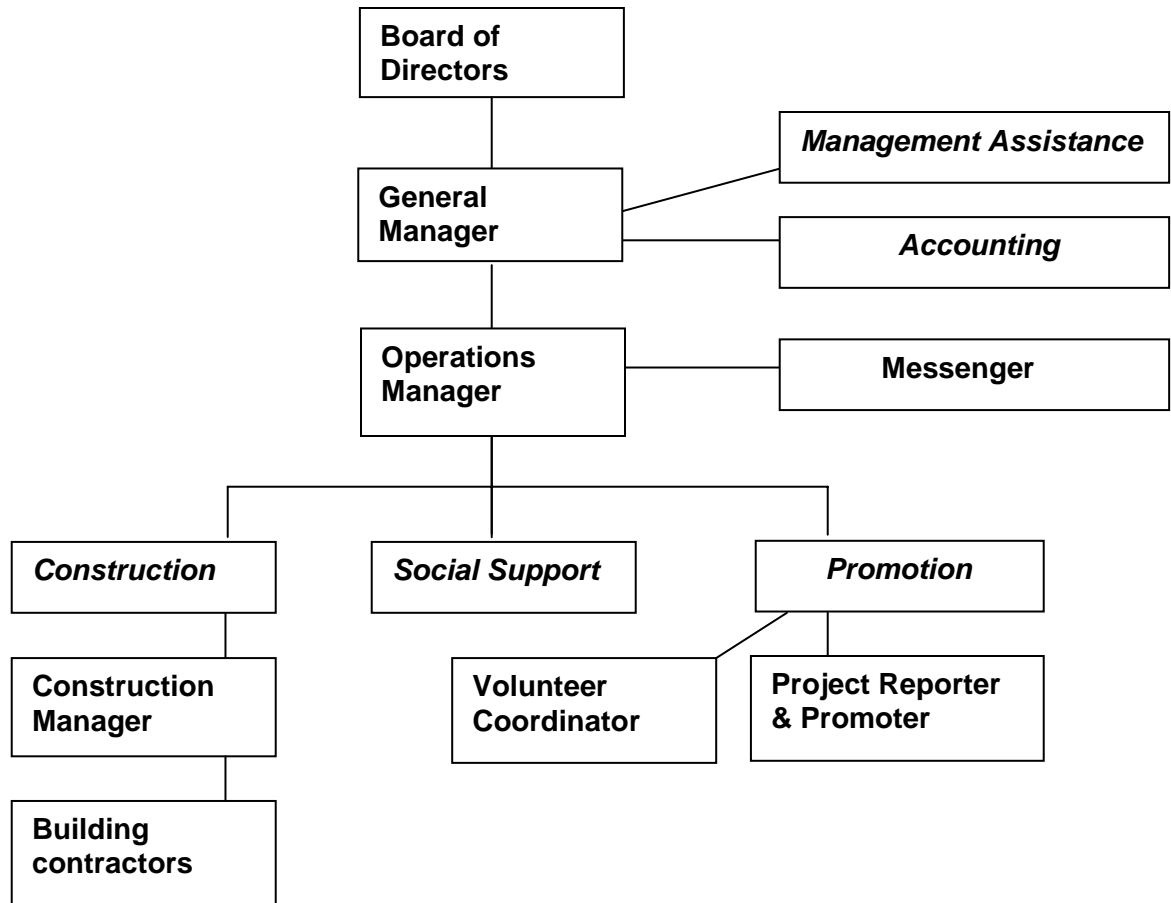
Board of Directors

Management Assistance

General Manager

Accounting

Operations Manager

Messenger

Construction

Social Support

Promotion

Construction Manager

Volunteer Coordinator

Project Reporter & Promoter

Building contractors